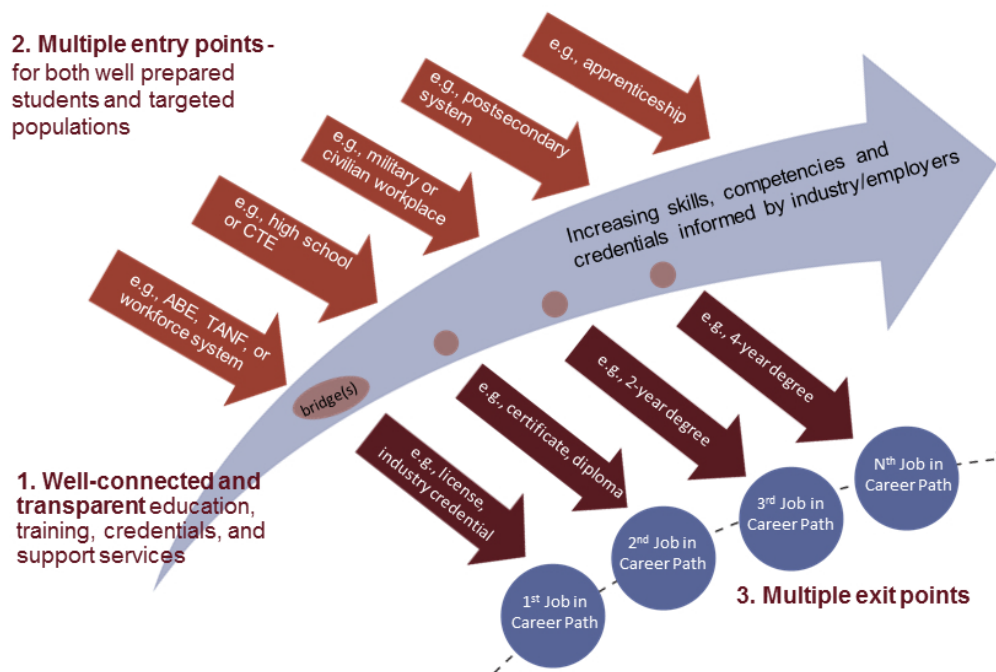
2. Multiple entry points - for both well prepared students and targeted populations

e.g., ABE, TANF, or workforce system

e.g., high school or CTE

e.g., military or civilian workplace

e.g., postsecondary system

e.g., apprenticeship

Increasing skills, competencies and credentials informed by industry/employers

bridge(s)

e.g., license, industry credential

e.g., certificate, diploma

e.g., 2-year degree

e.g., 4-year degree

1st Job in Career Path

2nd Job in Career Path

3rd Job in Career Path

Nth Job in Career Path

1. Well-connected and transparent education, training, credentials, and support services

3. Multiple exit points